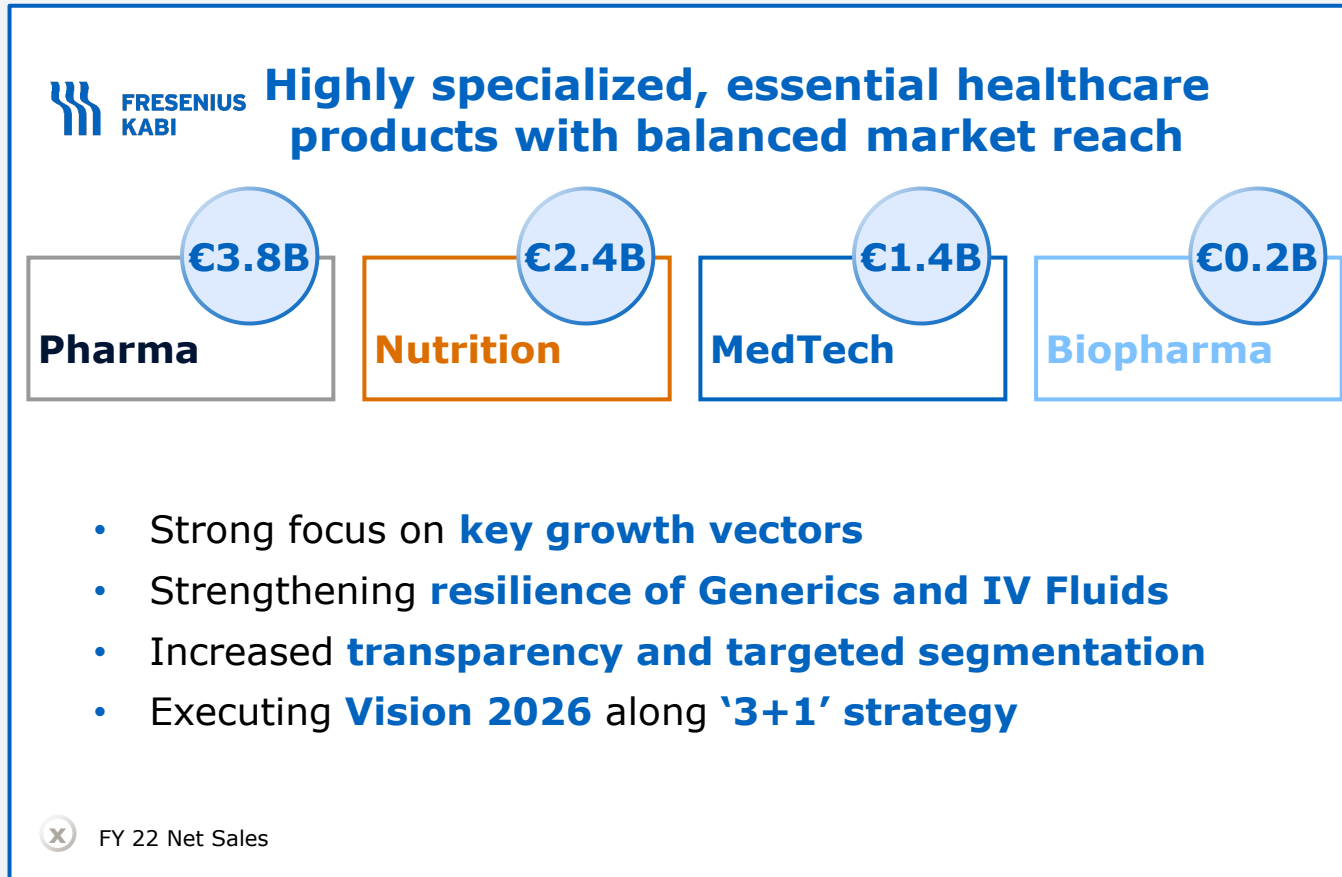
FRESENIUS KABI

Highly specialized, essential healthcare products with balanced market reach

€3.8B
Pharma

€2.4B
Nutrition

€1.4B
MedTech

€0.2B
Biopharma

• Strong focus on key growth vectors
• Strengthening resilience of Generics and IV Fluids
• Increased transparency and targeted segmentation
• Executing Vision 2026 along '3+1' strategy

x FY 22 Net Sales